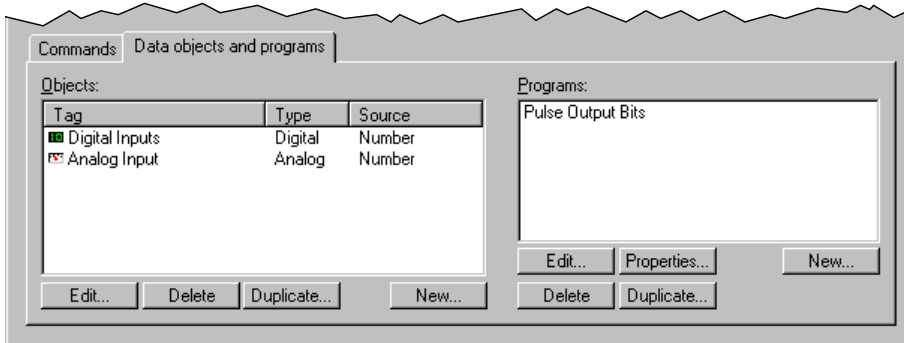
Commands | Data objects and programs

Objects:

| Tag | Type | Source |
|---|---|---|
| Digital Inputs | Digital | Number |
| Analog Input | Analog | Number |

Edit... Delete Duplicate... New...

Programs:

Pulse Output Bits

Edit... Properties... New...

Delete Duplicate...